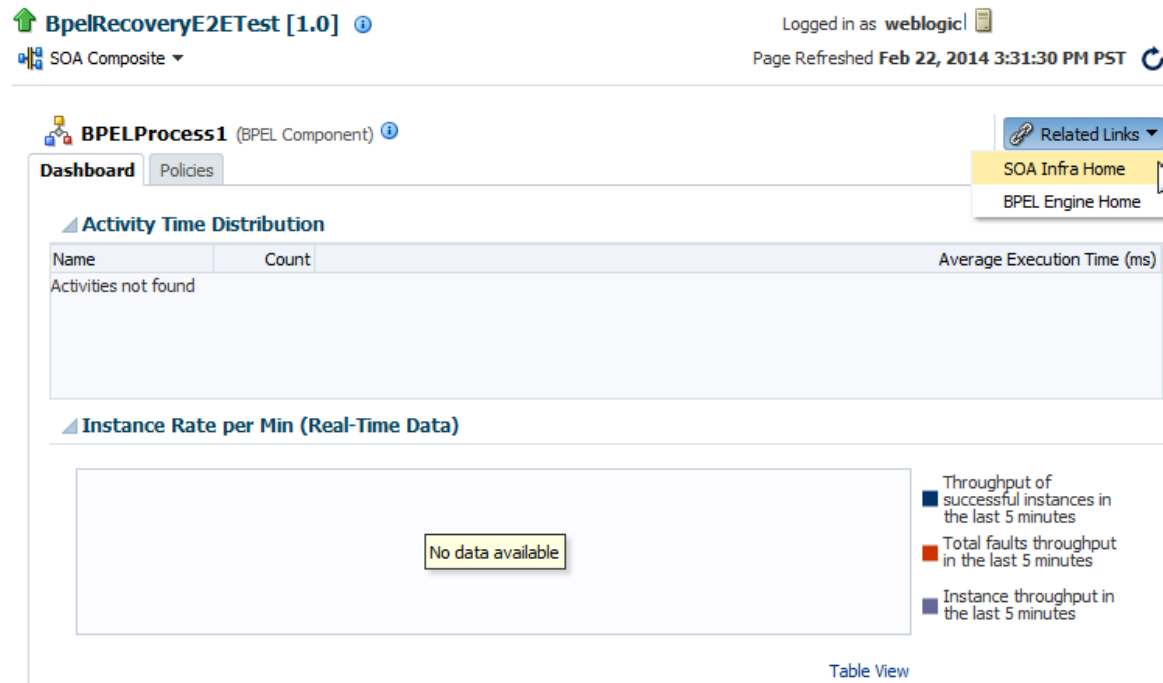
BpelRecoveryE2ETest [1.0]

SOA Composite

Logged in as weblogic

Page Refreshed Feb 22, 2014 3:31:30 PM PST

BPELProcess1 (BPEL Component)

Related Links

SOA Infra Home

BPEL Engine Home

Dashboard | Policies

Activity Time Distribution

| Name | Count | Average Execution Time (ms) |
|---|---|---|
| Activities not found | | |

Instance Rate per Min (Real-Time Data)

No data available

Throughput of successful instances in the last 5 minutes

Total faults throughput in the last 5 minutes

Instance throughput in the last 5 minutes

Table View